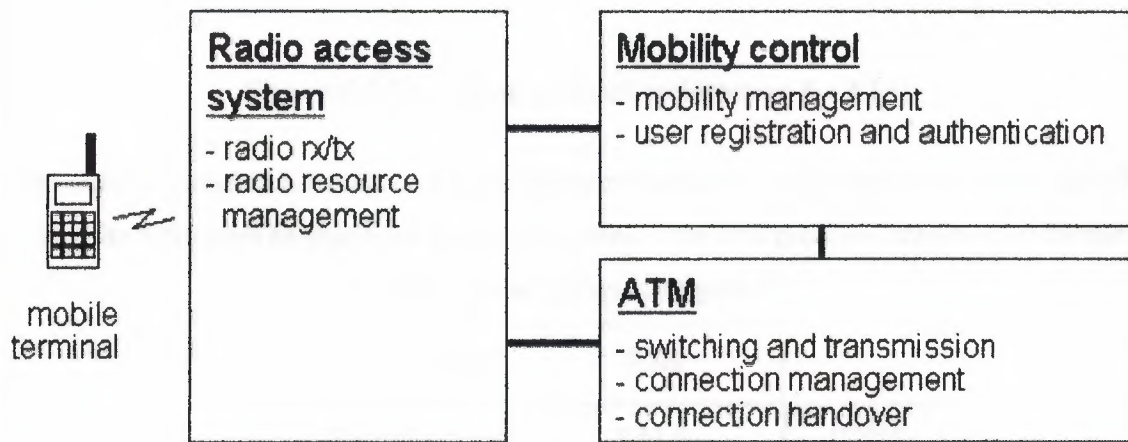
mobile terminal

Radio access system

- radio rx/tx
- radio resource management

Mobility control

- mobility management
- user registration and authentication

ATM

- switching and transmission
- connection management
- connection handover